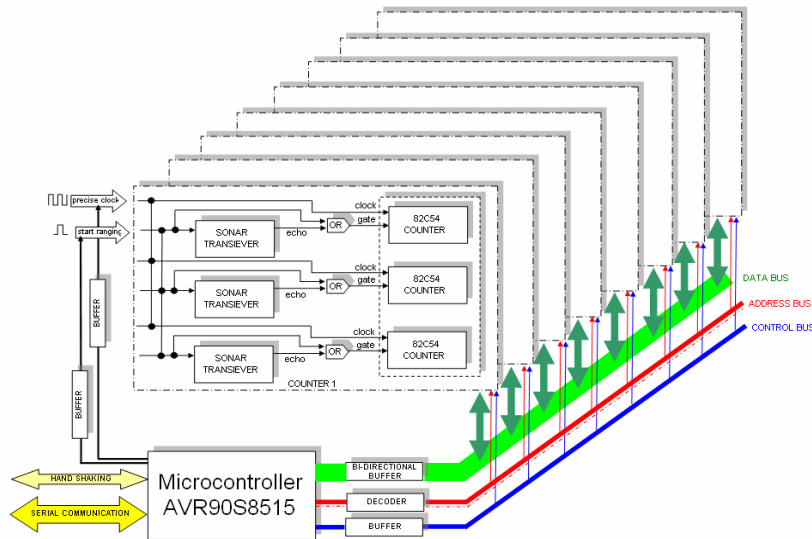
precise clock
start ranging

clock
gate
82C54 COUNTER
SONAR TRANSIEVER
echo
OR

clock
gate
82C54 COUNTER
SONAR TRANSIEVER
echo
OR

clock
gate
82C54 COUNTER
SONAR TRANSIEVER
echo
OR

COUNTER 1

BUFFER
BUFFER

DATA BUS
ADDRESS BUS
CONTROL BUS

HAND SHAKING
SERIAL COMMUNICATION

Microcontroller
AVR90S8515

BI-DIRECTIONAL BUFFER
DECODER
BUFFER